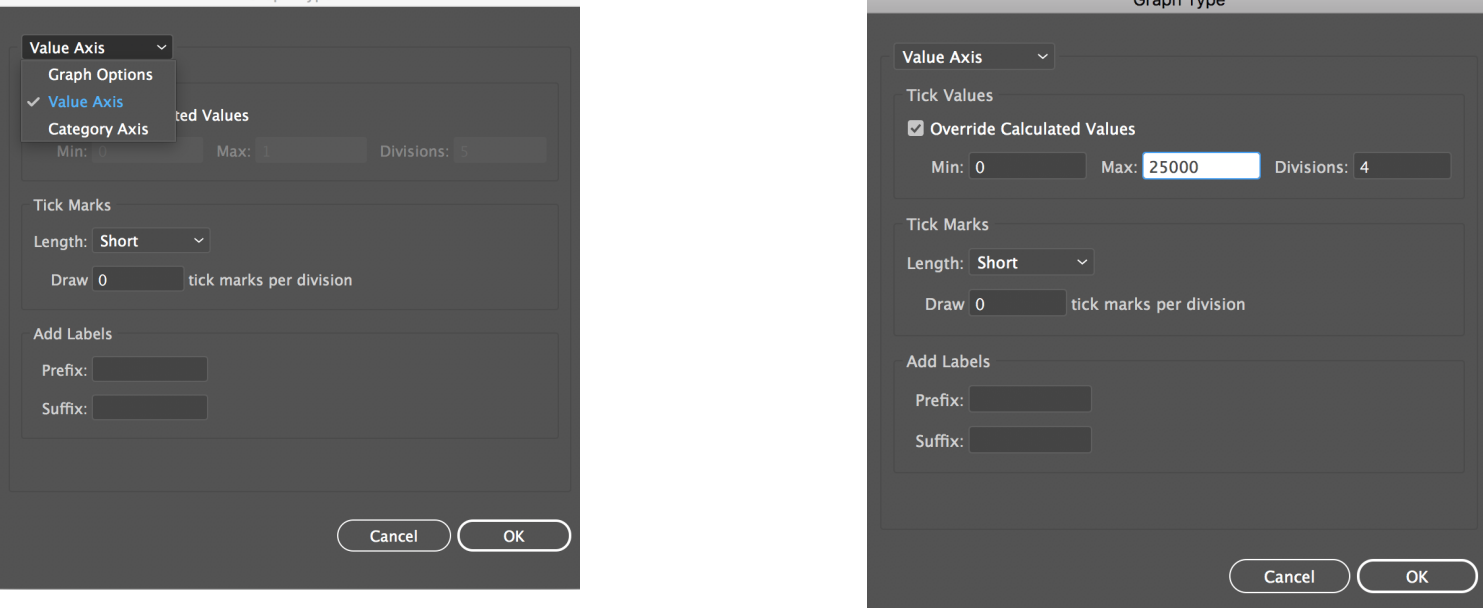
Value Axis
Graph Options
✓ Value Axis
Category Axis
ted Values
Min: 0 Max: 1 Divisions: 5

Tick Marks
Length: Short
Draw 0 tick marks per division

Add Labels
Prefix:
Suffix:

Cancel OK

Graph Type
Value Axis
Tick Values
☑ Override Calculated Values
Min: 0 Max: 25000 Divisions: 4

Tick Marks
Length: Short
Draw 0 tick marks per division

Add Labels
Prefix:
Suffix:

Cancel OK